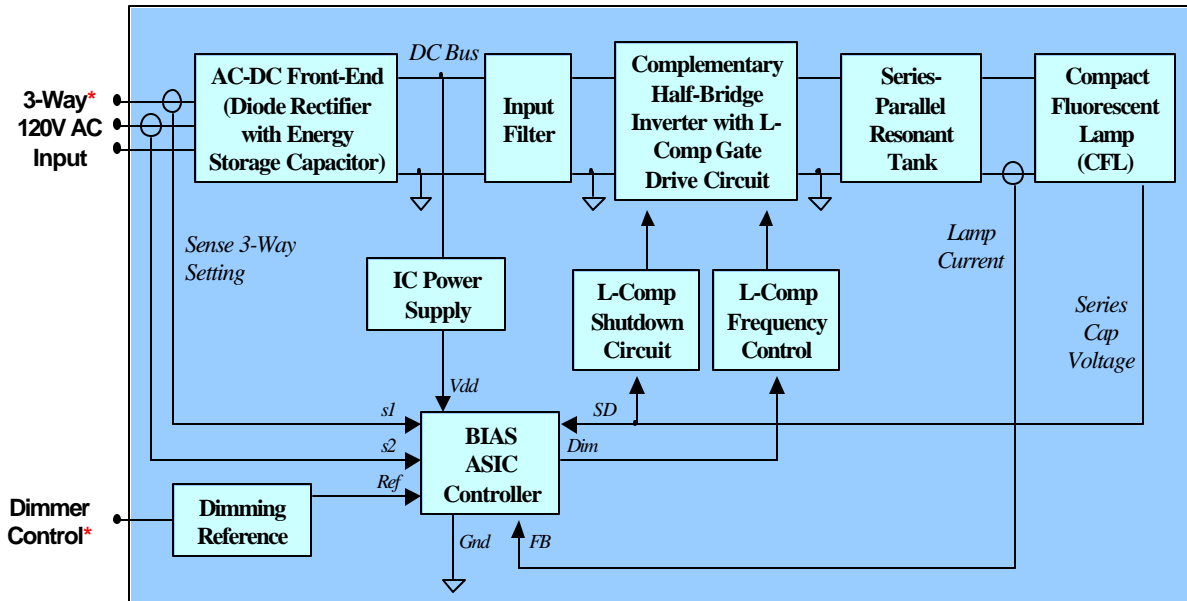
3-Way*
120V AC
Input

Dimmer
Control*

DC Bus

AC-DC Front-End (Diode Rectifier with Energy Storage Capacitor)

Input Filter

Complementary Half-Bridge Inverter with L-Comp Gate Drive Circuit

Series-Parallel Resonant Tank

Compact Fluorescent Lamp (CFL)

Sense 3-Way Setting

IC Power Supply

L-Comp Shutdown Circuit

L-Comp Frequency Control

Lamp Current

Series Cap Voltage

Vdd

s1

s2

Ref

SD

Dim

BIAS ASIC Controller

Dimming Reference

Gnd

FB